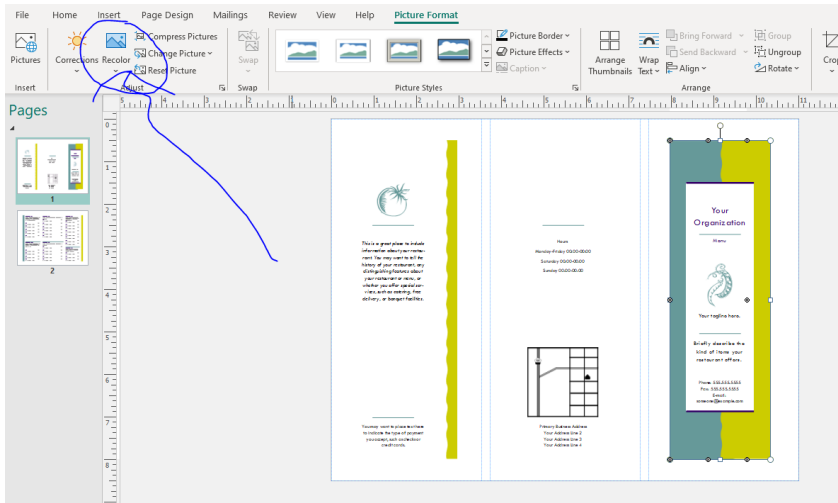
File Home Insert Page Design Mailings Review View Help Picture Format

Pictures
Insert
Corrections
Recolor
Compress Pictures
Change Picture
Reset Picture
Adjust
Swap
Swap
Picture Styles
Picture Border
Picture Effects
Caption
Arrange Thumbnails
Wrap Text
Bring Forward
Send Backward
Align
Group
Ungroup
Rotate
Crop
Arrange

Pages
1
2

This is a great place to include information about your restaurant. You may want to tell the history of your restaurant, any distinguishing features about your restaurant or menu, or whether you offer special services, such as catering, free delivery, or banquet facilities.

You may want to place an there to indicate the type of payment you accept, such as checks or credit cards.

Hours
Monday-Friday 00:00-00:00
Saturday 00:00-00:00
Sunday 00:00-00:00

Primary Business Address
Your Address Line 2
Your Address Line 3
Your Address Line 4

Your Organization
Menu

Your tagline here.

Briefly describe the kind of items your restaurant offers.

Phone: 555.555.5555
Fax: 555.555.5555
Email:
someone@example.com